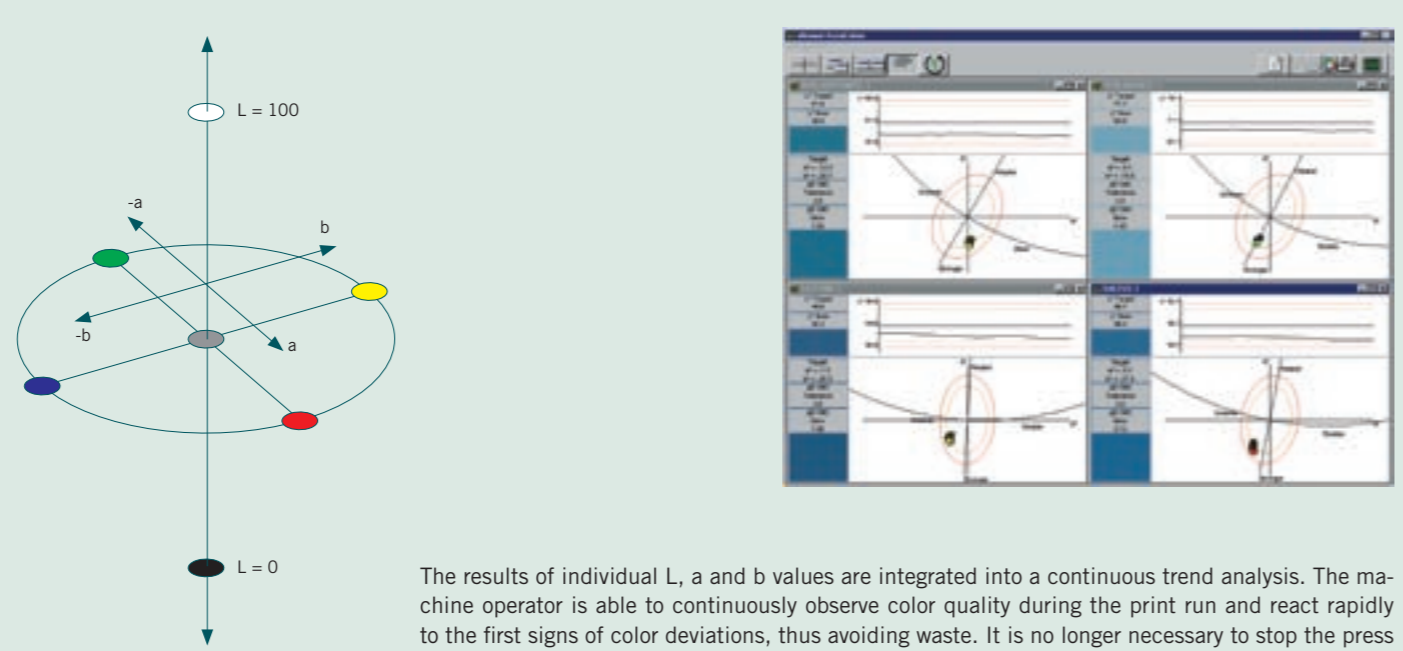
L = 100

-a

b

-b

a

L = 0

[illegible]

The results of individual L, a and b values are integrated into a continuous trend analysis. The machine operator is able to continuously observe color quality during the print run and react rapidly to the first signs of color deviations, thus avoiding waste. It is no longer necessary to stop the press